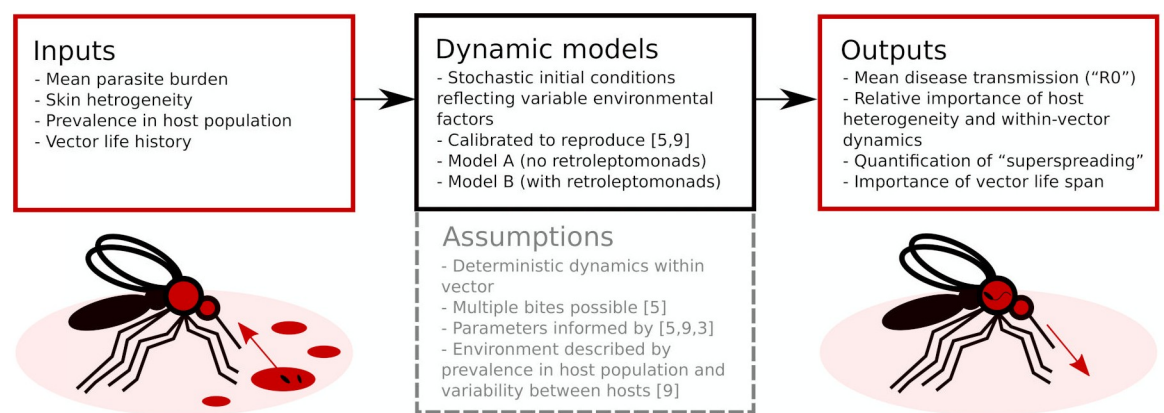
Inputs
- Mean parasite burden
- Skin hetrogeneity
- Prevalence in host population
- Vector life history

Dynamic models
- Stochastic initial conditions reflecting variable environmental factors
- Calibrated to reproduce [5,9]
- Model A (no retroleptomonads)
- Model B (with retroleptomonads)

Outputs
- Mean disease transmission ("R0")
- Relative importance of host heterogeneity and within-vector dynamics
- Quantification of "superspreading"
- Importance of vector life span

Assumptions
- Deterministic dynamics within vector
- Multiple bites possible [5]
- Parameters informed by [5,9,3]
- Environment described by prevalence in host population and variability between hosts [9]